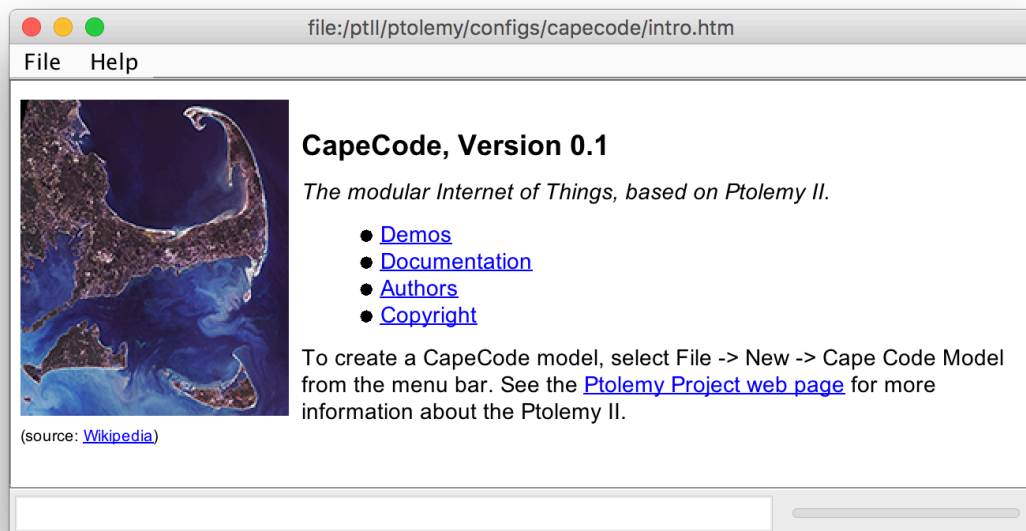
file:/ptII/ptolemy/configs/capecode/intro.htm

File Help

CapeCode, Version 0.1

*The modular Internet of Things, based on Ptolemy II.*

- Demos
- Documentation
- Authors
- Copyright

To create a CapeCode model, select File -> New -> Cape Code Model from the menu bar. See the Ptolemy Project web page for more information about the Ptolemy II.

(source: Wikipedia)